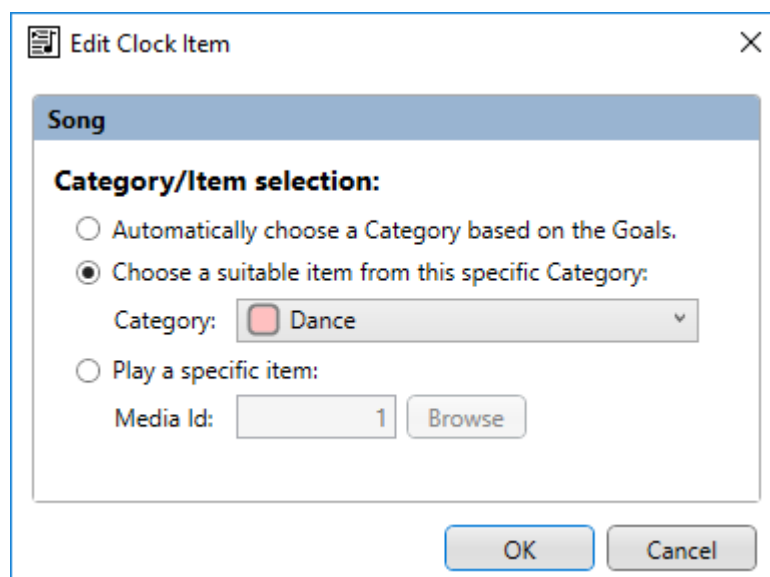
Edit Clock Item

Song

Category/Item selection:

Automatically choose a Category based on the Goals.

Choose a suitable item from this specific Category:

Category: Dance

Play a specific item:

Media Id: 1 Browse

OK Cancel